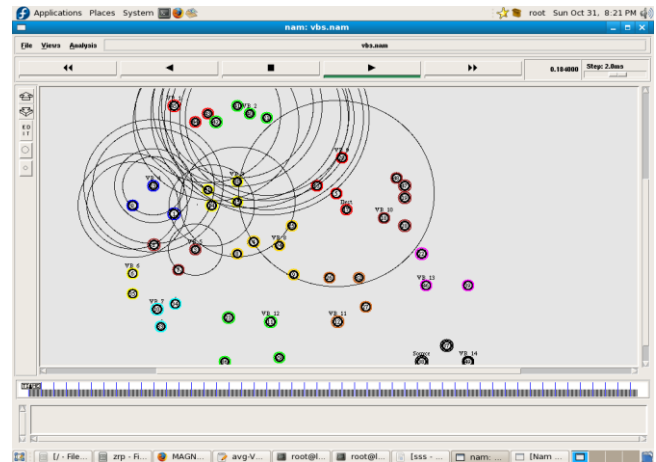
Applications Places System

root Sun Oct 31, 8:21 PM

nam: vbs.nam

File Views Analysis

vbs.nam

0.184000

Step: 2.0ms

EDIT

VB 2

VB 4

VB 10

Dest

VB 6

VB 13

VB 7

VB 12

VB 11

Source

VB 14

[/ - File...

zrp - Fi...

MAGN...

avg-V...

root@l...

root@l...

[sss - ...

nam: ...

[Nam ...